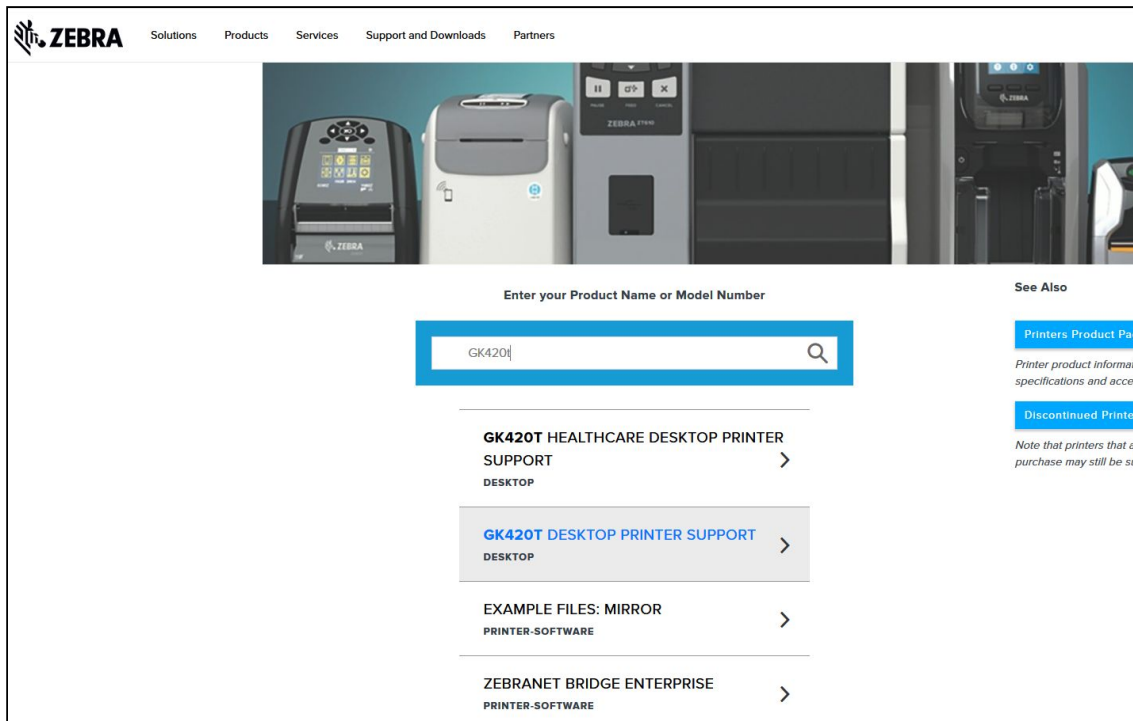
ZEBRA Solutions Products Services Support and Downloads Partners

ZEBRA

ZEBRA

ZEBRA

Enter your Product Name or Model Number

GK420t

GK420T HEALTHCARE DESKTOP PRINTER SUPPORT
DESKTOP

GK420T DESKTOP PRINTER SUPPORT
DESKTOP

EXAMPLE FILES: MIRROR
PRINTER-SOFTWARE

ZEBRANET BRIDGE ENTERPRISE
PRINTER-SOFTWARE

See Also

Printers Product Pa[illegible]

Printer product informa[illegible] specifications and acce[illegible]

Discontinued Printe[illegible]

Note that printers that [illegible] purchase may still be s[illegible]